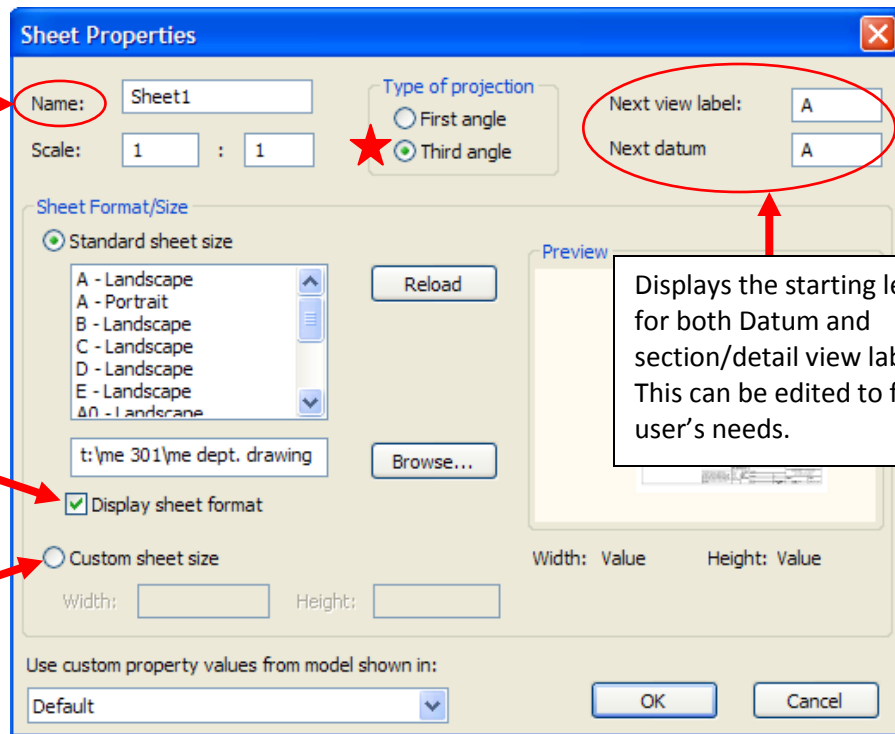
Sheet Properties

Name: Sheet1

Scale: 1 : 1

Type of projection

First angle

Third angle

Next view label: A

Next datum A

Sheet Format/Size

Standard sheet size

A - Landscape
A - Portrait
B - Landscape
C - Landscape
D - Landscape
E - Landscape
A0 - Landscape

Reload

Preview

Displays the starting l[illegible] for both Datum and section/detail view lab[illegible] This can be edited to f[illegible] user's needs.

t:\me 301\me dept. drawing

Browse...

Display sheet format

Custom sheet size

Width: Value Height: Value

Width: Height:

Use custom property values from model shown in:

Default

OK

Cancel